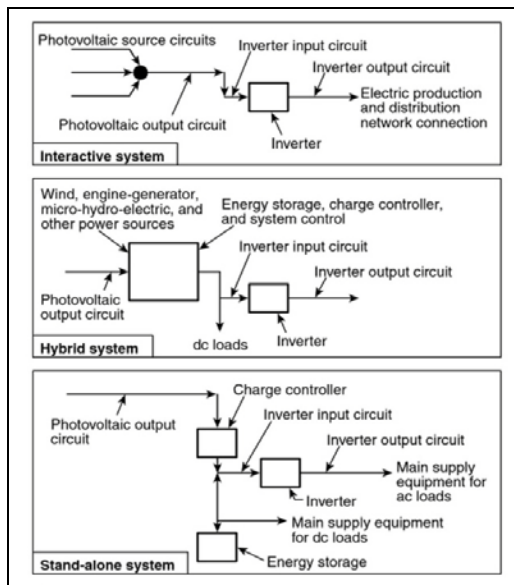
Photovoltaic source circuits
Inverter input circuit
Inverter output circuit
Electric production and distribution network connection
Photovoltaic output circuit
Inverter
Interactive system

Wind, engine-generator, micro-hydro-electric, and other power sources
Energy storage, charge controller, and system control
Inverter input circuit
Inverter output circuit
Photovoltaic output circuit
dc loads
Inverter
Hybrid system

Charge controller
Photovoltaic output circuit
Inverter input circuit
Inverter output circuit
Main supply equipment for ac loads
Inverter
Main supply equipment for dc loads
Energy storage
Stand-alone system